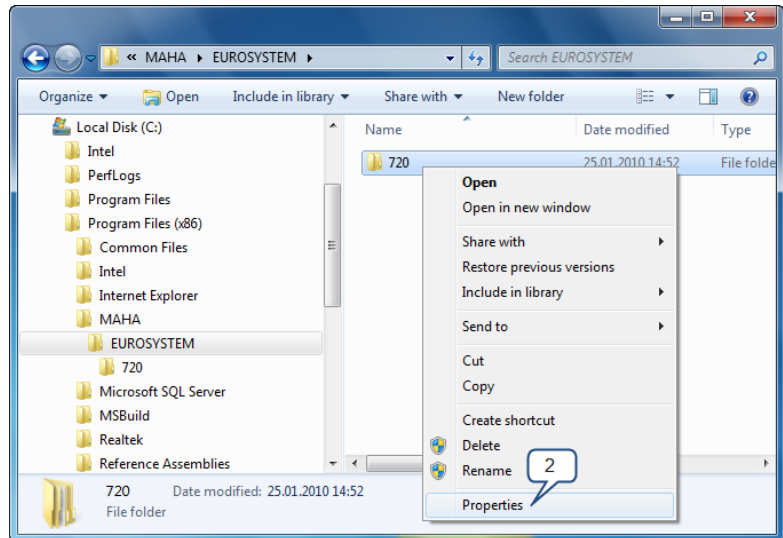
« MAHA ▸ EUROSYSTEM ▸

Search EUROSYSTEM

Organize ▾ Open Include in library ▾ Share with ▾ New folder

Local Disk (C:)
Intel
PerfLogs
Program Files
Program Files (x86)
Common Files
Intel
Internet Explorer
MAHA
EUROSYSTEM
720
Microsoft SQL Server
MSBuild
Realtek
Reference Assemblies

| Name | Date modified | Type |
|---|---|---|
| 720 | 25.01.2010 14:52 | File folde |

Open
Open in new window
Share with
Restore previous versions
Include in library
Send to
Cut
Copy
Create shortcut
Delete
Rename
Properties

2

720 Date modified: 25.01.2010 14:52
File folder